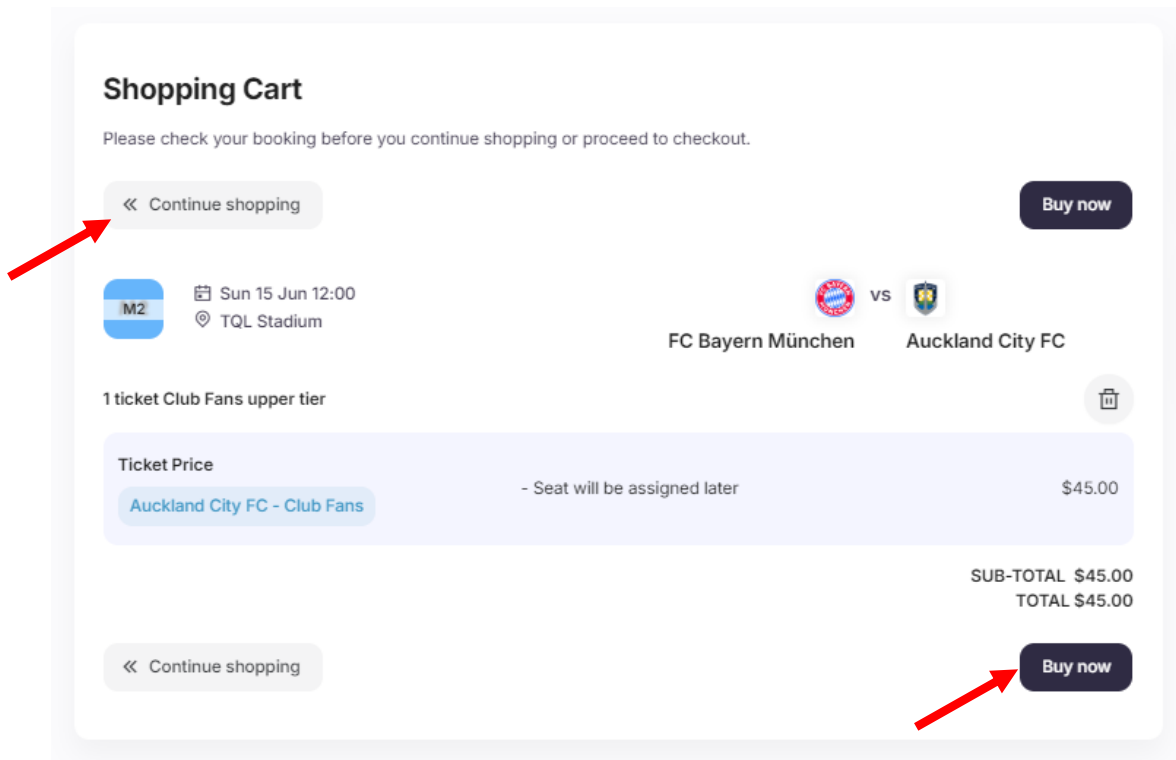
Shopping Cart

Please check your booking before you continue shopping or proceed to checkout.

« Continue shopping

Buy now

M2

Sun 15 Jun 12:00
TQL Stadium

vs

FC Bayern München

Auckland City FC

1 ticket Club Fans upper tier

Ticket Price

Auckland City FC - Club Fans

- Seat will be assigned later

$45.00

SUB-TOTAL $45.00
TOTAL $45.00

« Continue shopping

Buy now